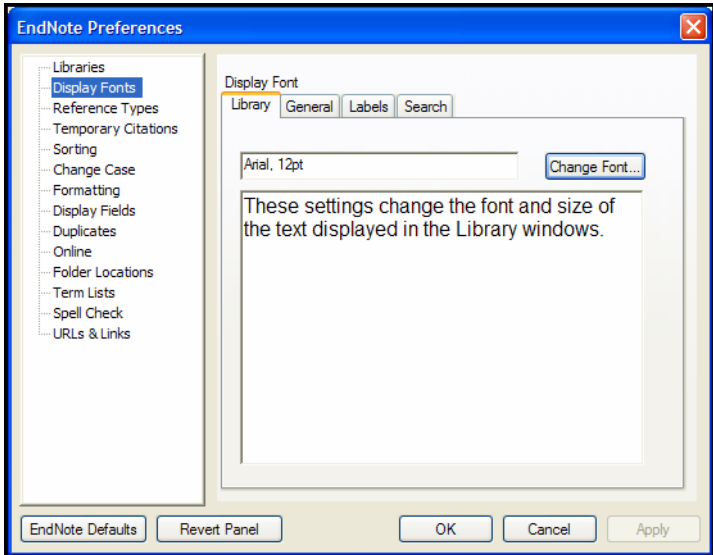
EndNote Preferences

Libraries
Display Fonts
Reference Types
Temporary Citations
Sorting
Change Case
Formatting
Display Fields
Duplicates
Online
Folder Locations
Term Lists
Spell Check
URLs & Links

Display Font

Library | General | Labels | Search

Arial, 12pt

Change Font...

These settings change the font and size of the text displayed in the Library windows.

EndNote Defaults | Revert Panel | OK | Cancel | Apply